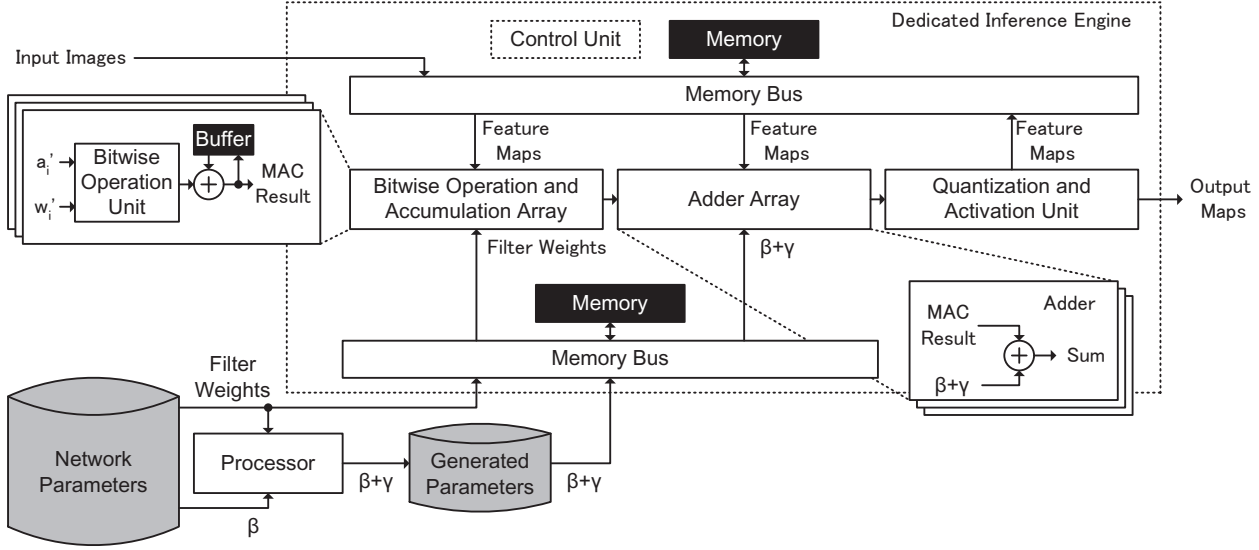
Dedicated Inference Engine

Control Unit

Memory

Input Images

Memory Bus

Feature Maps

Feature Maps

Feature Maps

Buffer

$a_i'$

$w_i'$

Bitwise Operation Unit

MAC Result

Bitwise Operation and Accumulation Array

Adder Array

Quantization and Activation Unit

Output Maps

Filter Weights

β+γ

Memory

Memory Bus

MAC Result

Adder

Sum

β+γ

Filter Weights

Network Parameters

Processor

β+γ

Generated Parameters

β+γ

β